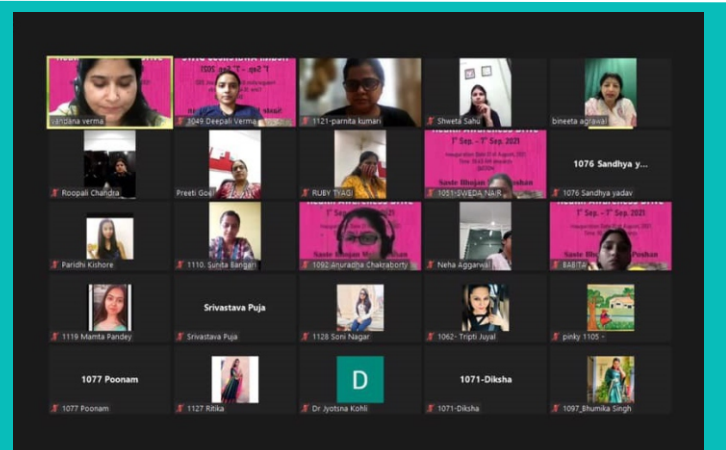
vandana verma
1049 Deepali Verma
1121-parnita kumari
Shweta Sahu
bineeta agrawal
Roopali Chandra
Preeti Goel
RUBY TYAGI
Health Awareness Drive
1st Sep. - 7th Sep. 2021
Saste Bhojan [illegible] Poshan
1051- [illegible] NAIR
1076 Sandhya y...
1076 Sandhya yadav
Paridhi Kishore
1110. Sunita Bangari
Health Awareness Drive
Saste Bhojan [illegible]
1092 anuradha Chakraborty
Neha Aggarwal
Health Awareness Drive
1st Sep. - 7th Sep. 2021
Saste Bhojan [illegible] Poshan
BABITA
1119 Mamta Pandey
Srivastava Puja
Srivastava Puja
1128 Soni Nagar
1062- Tripti Juyal
pinky 1105 -
1077 Poonam
1077 Poonam
1127 Ritika
D
Dr Jyotsna Kohli
1071-Diksha
1071-Diksha
1097_Bhumika Singh